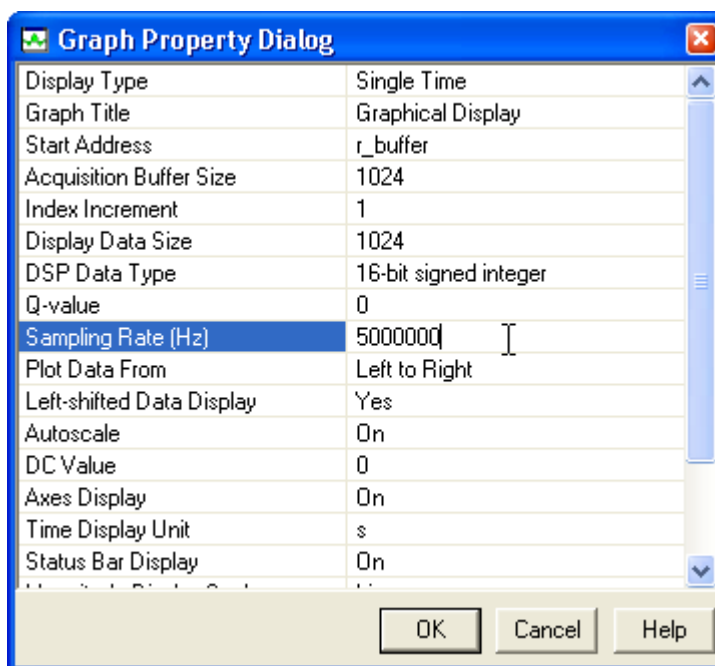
Graph Property Dialog

| | |
|---|---|
| Display Type | Single Time |
| Graph Title | Graphical Display |
| Start Address | r_buffer |
| Acquisition Buffer Size | 1024 |
| Index Increment | 1 |
| Display Data Size | 1024 |
| DSP Data Type | 16-bit signed integer |
| Q-value | 0 |
| Sampling Rate (Hz) | 5000000 |
| Plot Data From | Left to Right |
| Left-shifted Data Display | Yes |
| Autoscale | On |
| DC Value | 0 |
| Axes Display | On |
| Time Display Unit | s |
| Status Bar Display | On |
| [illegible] | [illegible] |

OK Cancel Help